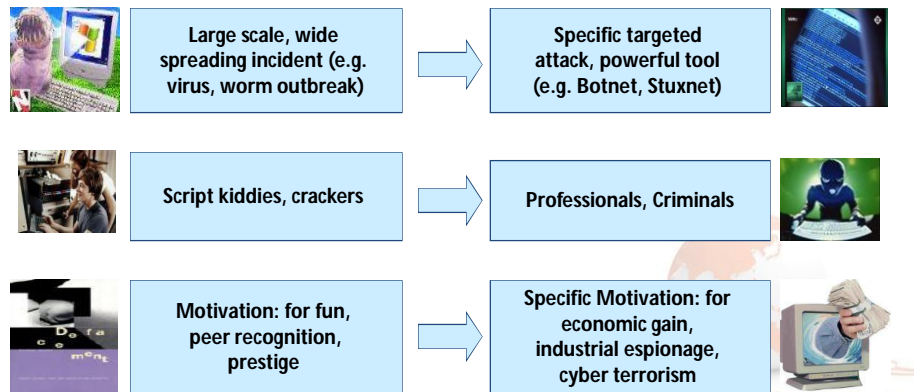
Large scale, wide spreading incident (e.g. virus, worm outbreak)

Specific targeted attack, powerful tool (e.g. Botnet, Stuxnet)

Script kiddies, crackers

Professionals, Criminals

De fa ce ment

Motivation: for fun, peer recognition, prestige

Specific Motivation: for economic gain, industrial espionage, cyber terrorism